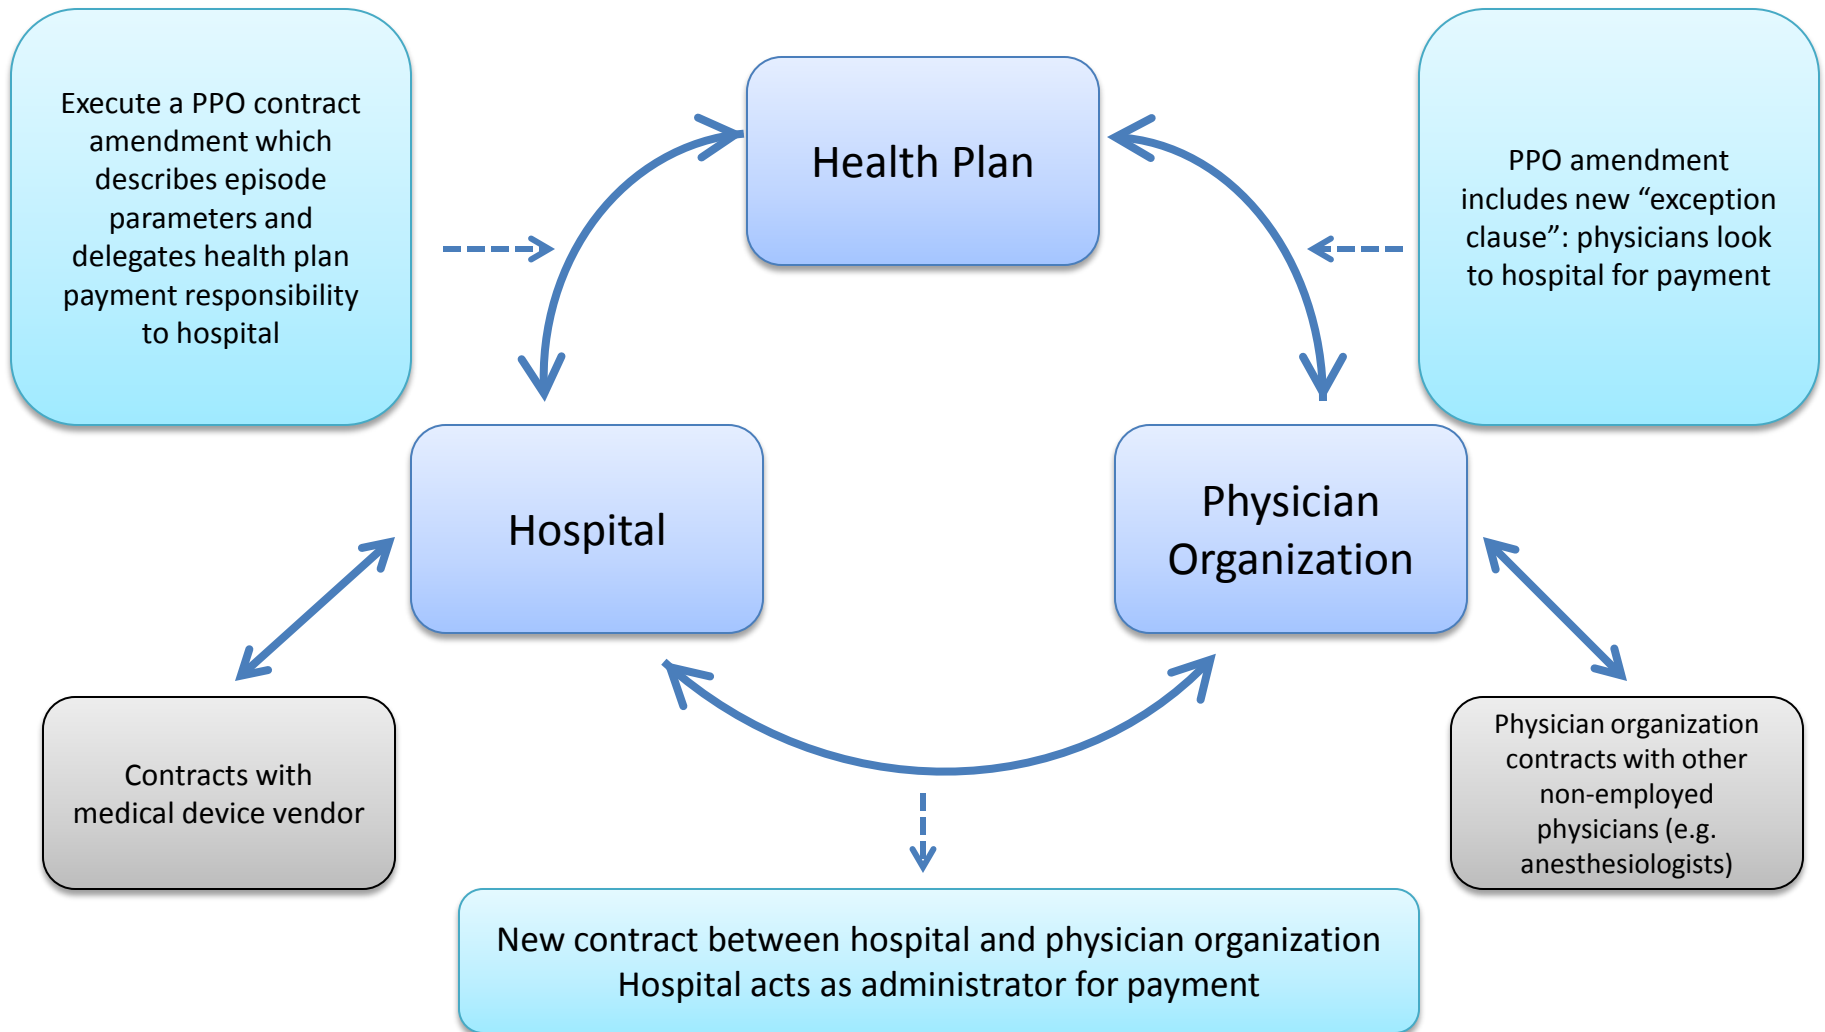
Execute a PPO contract amendment which describes episode parameters and delegates health plan payment responsibility to hospital

Health Plan

PPO amendment includes new “exception clause”: physicians look to hospital for payment

Hospital

Physician Organization

Contracts with medical device vendor

Physician organization contracts with other non-employed physicians (e.g. anesthesiologists)

New contract between hospital and physician organization
Hospital acts as administrator for payment